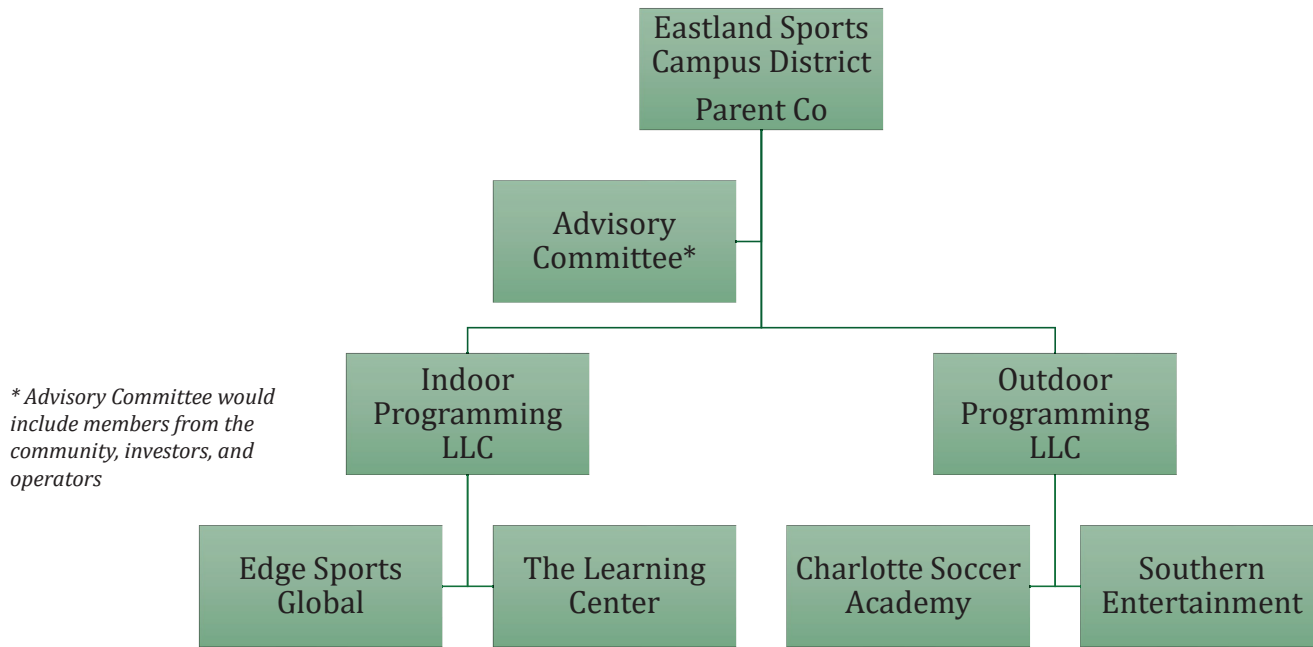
Eastland Sports Campus District
Parent Co

Advisory Committee*

* Advisory Committee would include members from the community, investors, and operators

Indoor Programming LLC

Outdoor Programming LLC

Edge Sports Global

The Learning Center

Charlotte Soccer Academy

Southern Entertainment